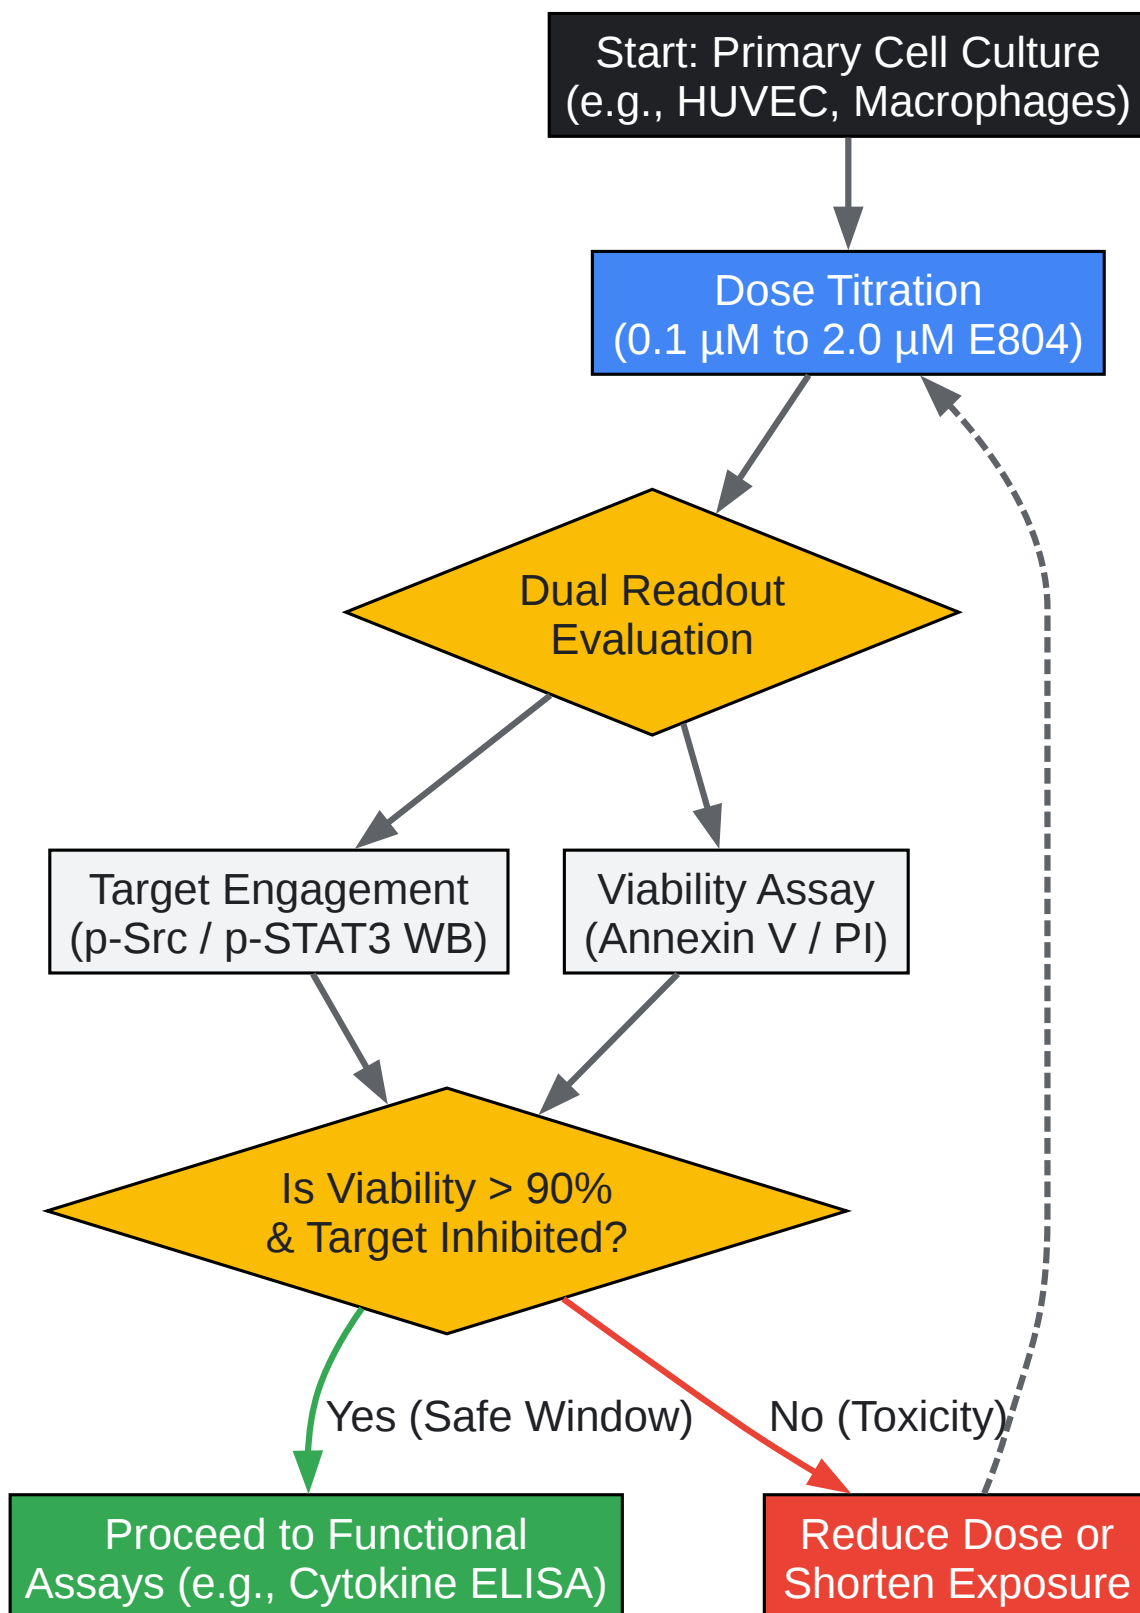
Start: Primary Cell Culture
(e.g., HUVEC, Macrophages)

Dose Titration
(0.1 µM to 2.0 µM E804)

Dual Readout
Evaluation

Target Engagement
(p-Src / p-STAT3 WB)

Viability Assay
(Annexin V / PI)

Is Viability > 90%
& Target Inhibited?

Yes (Safe Window)

No (Toxicity)

Proceed to Functional
Assays (e.g., Cytokine ELISA)

Reduce Dose or
Shorten Exposure